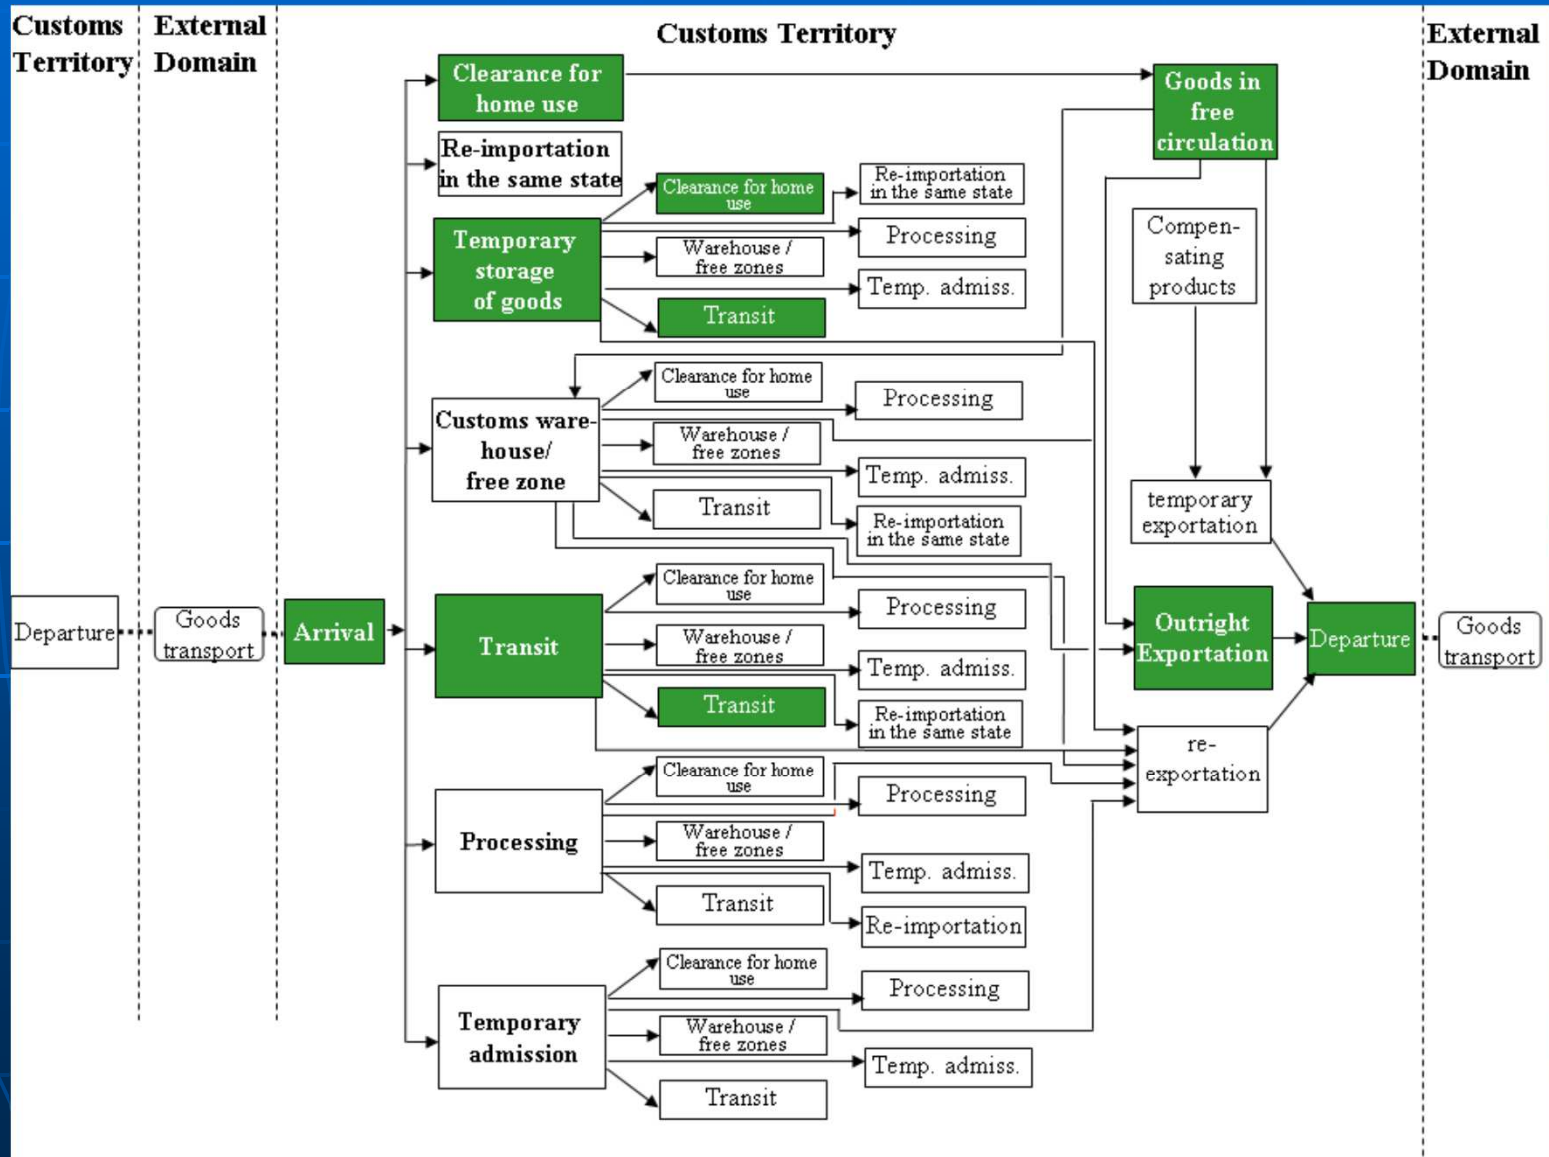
Customs Territory

External Domain

Customs Territory

External Domain

Departure

Goods transport

Arrival

Clearance for home use

Re-importation in the same state

Temporary storage of goods

Clearance for home use

Warehouse / free zones

Transit

Re-importation in the same state

Processing

Temp. admiss.

Goods in free circulation

Compen-sating products

Customs ware-house/ free zone

Clearance for home use

Warehouse / free zones

Transit

Processing

Temp. admiss.

Re-importation in the same state

temporary exportation

Transit

Clearance for home use

Warehouse / free zones

Transit

Processing

Temp. admiss.

Re-importation in the same state

Outright Exportation

Departure

Goods transport

re-exportation

Processing

Clearance for home use

Warehouse / free zones

Transit

Processing

Temp. admiss.

Re-importation

Temporary admission

Clearance for home use

Warehouse / free zones

Transit

Processing

Temp. admiss.